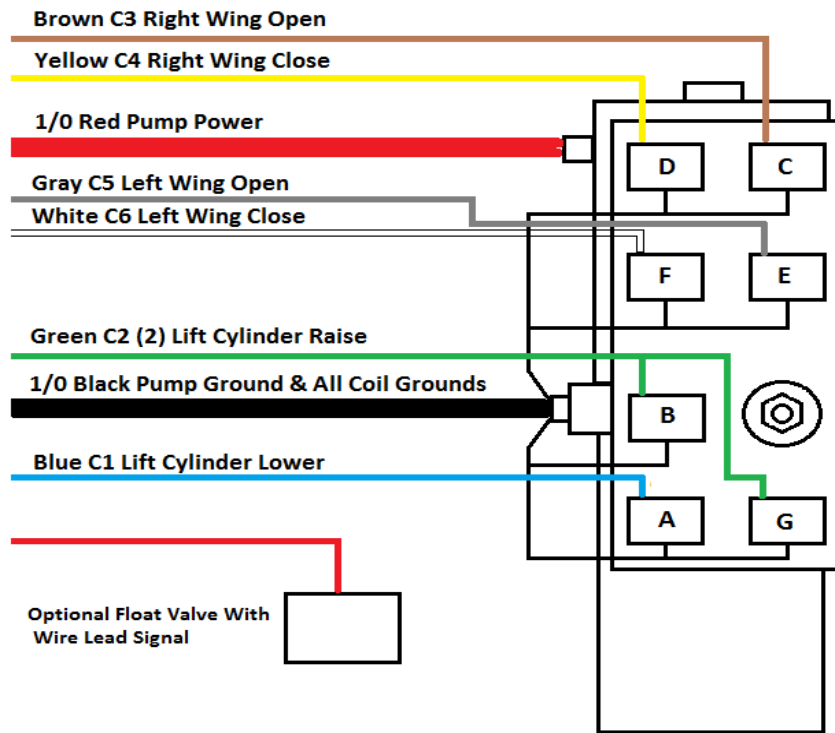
Brown C3 Right Wing Open

Yellow C4 Right Wing Close

1/0 Red Pump Power

Gray C5 Left Wing Open

White C6 Left Wing Close

D

C

F

E

Green C2 (2) Lift Cylinder Raise

1/0 Black Pump Ground & All Coil Grounds

B

Blue C1 Lift Cylinder Lower

A

G

Optional Float Valve With Wire Lead Signal